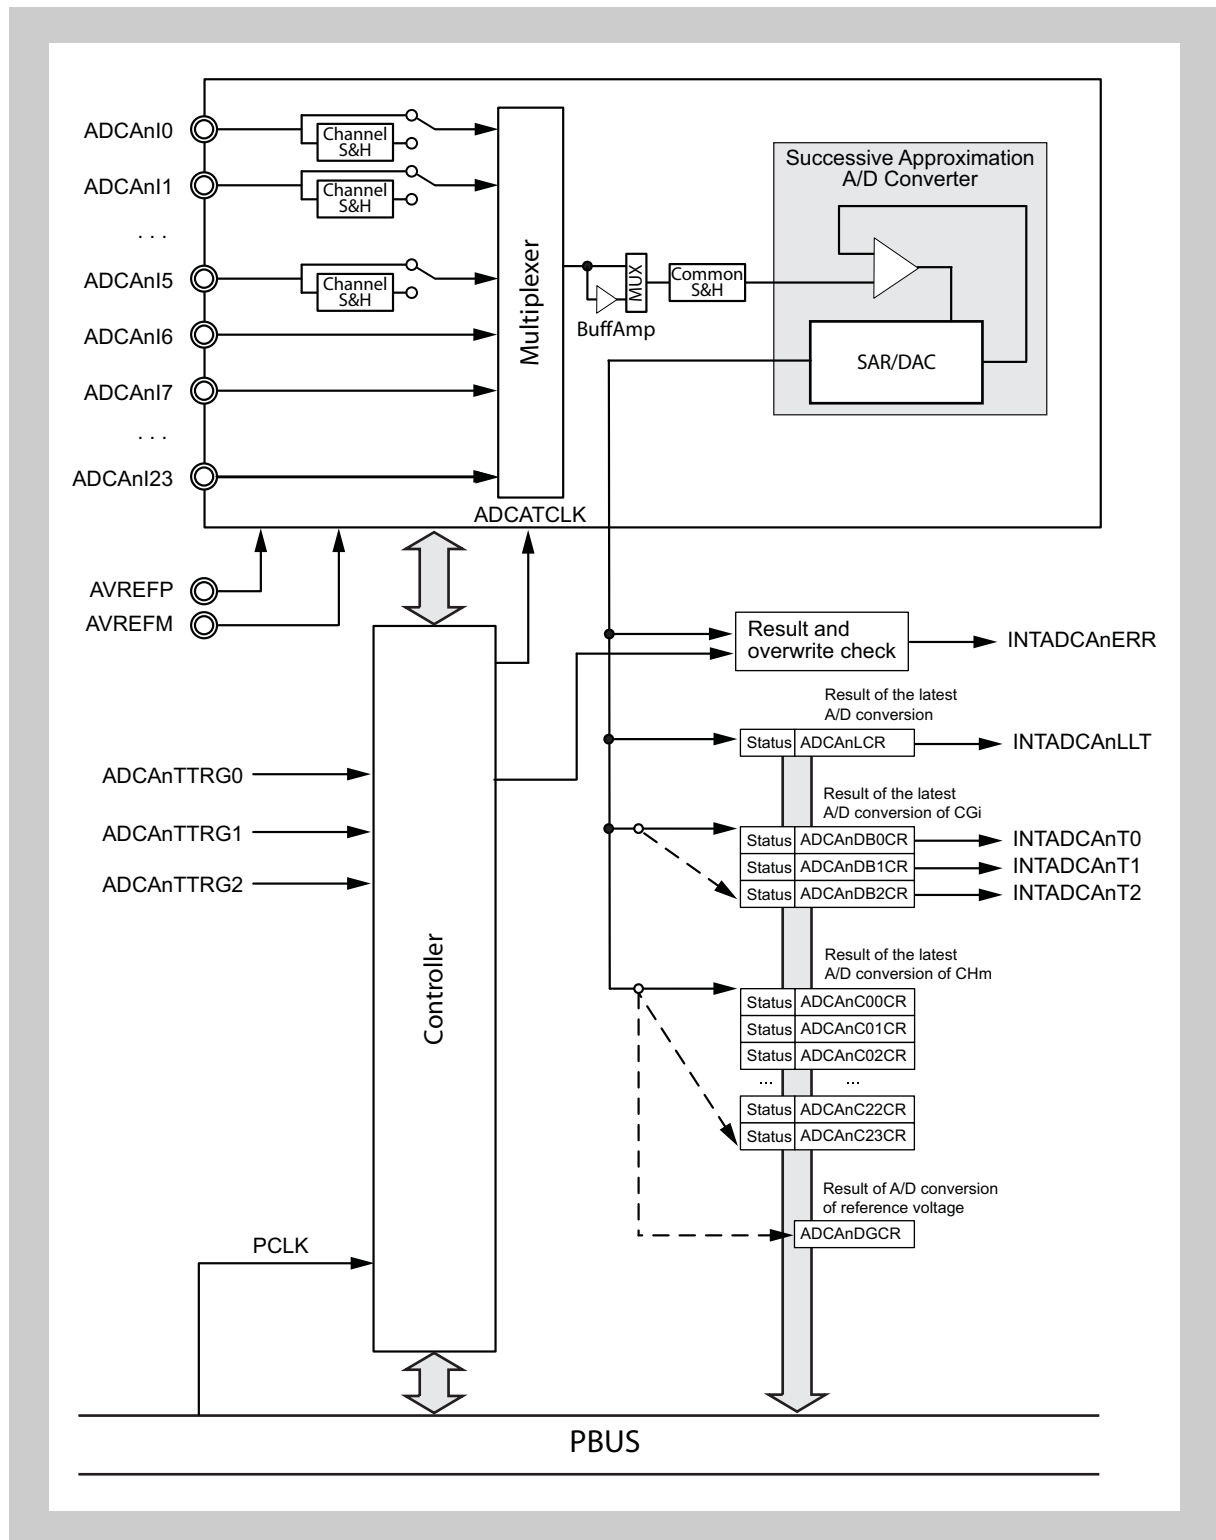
ADCAnI0
ADCAnI1
. . .
ADCAnI5
ADCAnI6
ADCAnI7
. . .
ADCAnI23

Channel S&H
Channel S&H
Channel S&H

Multiplexer
ADCATCLK

MUX
BuffAmp
Common S&H

Successive Approximation A/D Converter
SAR/DAC

AVREFP
AVREFM

Result and overwrite check
INTADCAnERR

Result of the latest A/D conversion
| Status | ADCAnLCR |
INTADCAnLLT

ADCAnTTRG0
ADCAnTTRG1
ADCAnTTRG2

Result of the latest A/D conversion of CGi
| Status | ADCAnDB0CR |
|---|---|
| Status | ADCAnDB1CR |
| Status | ADCAnDB2CR |

INTADCAnT0
INTADCAnT1
INTADCAnT2

Controller

Result of the latest A/D conversion of CHm
| Status | ADCAnC00CR |
|---|---|
| Status | ADCAnC01CR |
| Status | ADCAnC02CR |
| ... | ... |
| Status | ADCAnC22CR |
| Status | ADCAnC23CR |

Result of A/D conversion of reference voltage
ADCAnDGCR

PCLK

PBUS